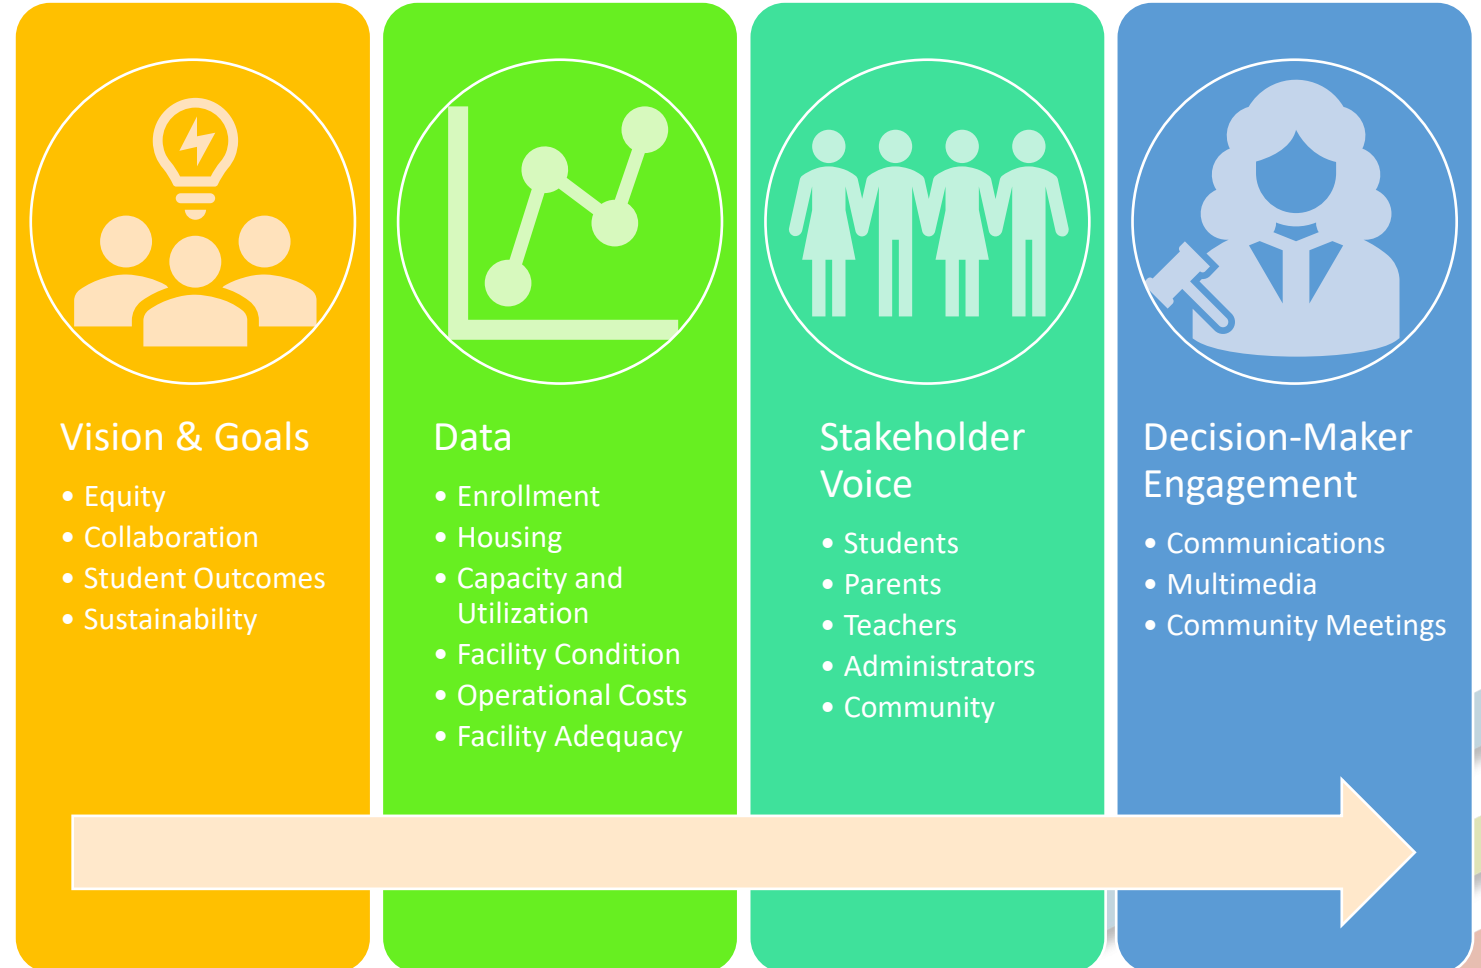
Vision & Goals

- Equity
- Collaboration
- Student Outcomes
- Sustainability

Data

- Enrollment
- Housing
- Capacity and Utilization
- Facility Condition
- Operational Costs
- Facility Adequacy

Stakeholder Voice

- Students
- Parents
- Teachers
- Administrators
- Community

Decision-Maker Engagement

- Communications
- Multimedia
- Community Meetings